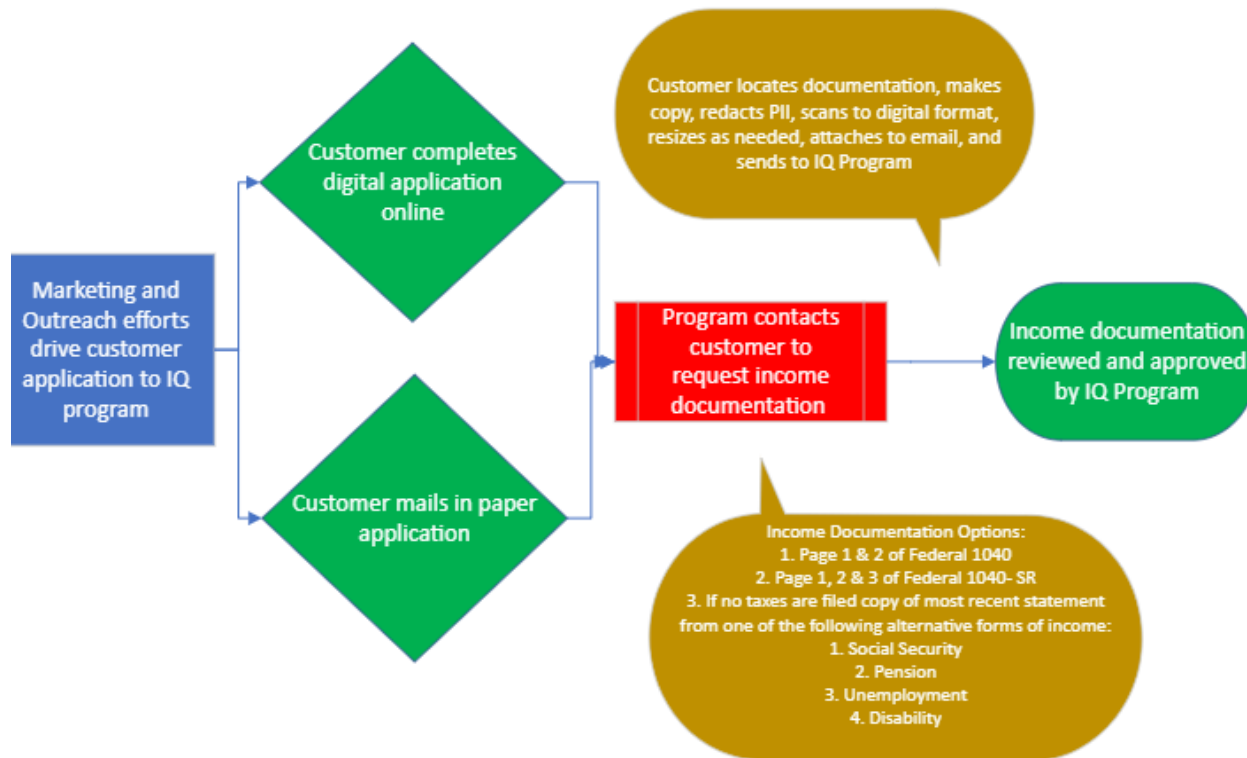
Marketing and Outreach efforts drive customer application to IQ program

Customer completes digital application online

Customer mails in paper application

Customer locates documentation, makes copy, redacts PII, scans to digital format, resizes as needed, attaches to email, and sends to IQ Program

Program contacts customer to request income documentation

Income documentation reviewed and approved by IQ Program

Income Documentation Options:
1. Page 1 & 2 of Federal 1040
2. Page 1, 2 & 3 of Federal 1040- SR
3. If no taxes are filed copy of most recent statement from one of the following alternative forms of income:
1. Social Security
2. Pension
3. Unemployment
4. Disability